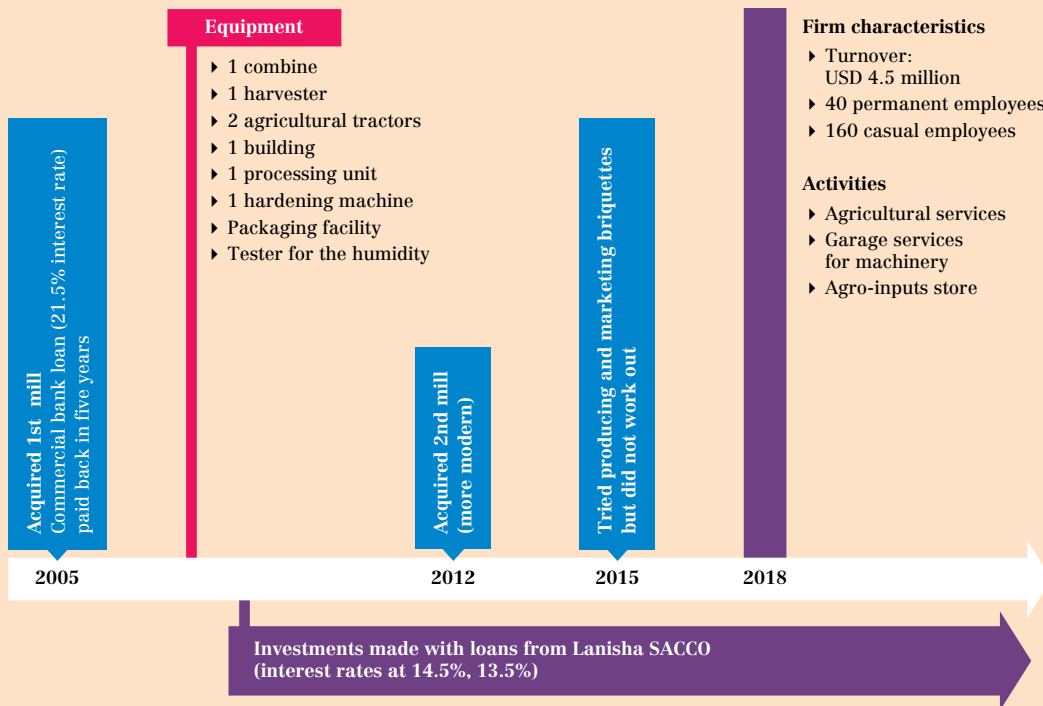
Equipment
- 1 combine
- 1 harvester
- 2 agricultural tractors
- 1 building
- 1 processing unit
- 1 hardening machine
- Packaging facility
- Tester for the humidity

Firm characteristics
- Turnover: USD 4.5 million
- 40 permanent employees
- 160 casual employees

Activities
- Agricultural services
- Garage services for machinery
- Agro-inputs store

Acquired 1st mill
Commercial bank loan (21.5% interest rate) paid back in five years

Acquired 2nd mill (more modern)

Tried producing and marketing briquettes but did not work out

2005

2012

2015

2018

Investments made with loans from Lanisha SACCO (interest rates at 14.5%, 13.5%)